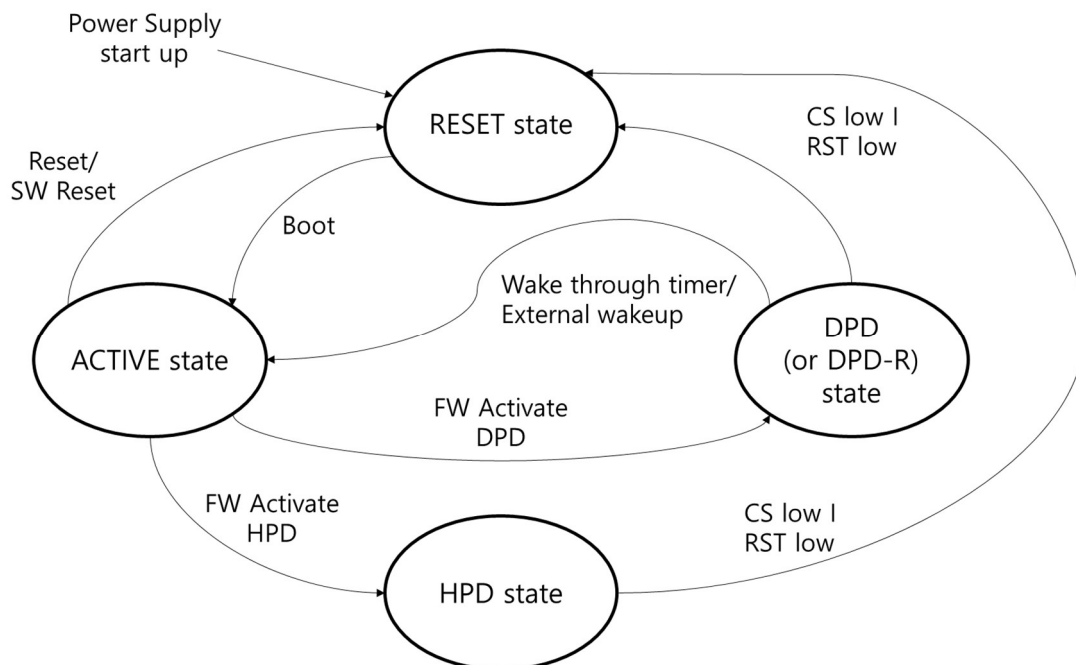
Power Supply start up

RESET state

CS low I RST low

Reset/ SW Reset

Boot

Wake through timer/ External wakeup

ACTIVE state

DPD (or DPD-R) state

FW Activate DPD

FW Activate HPD

CS low I RST low

HPD state